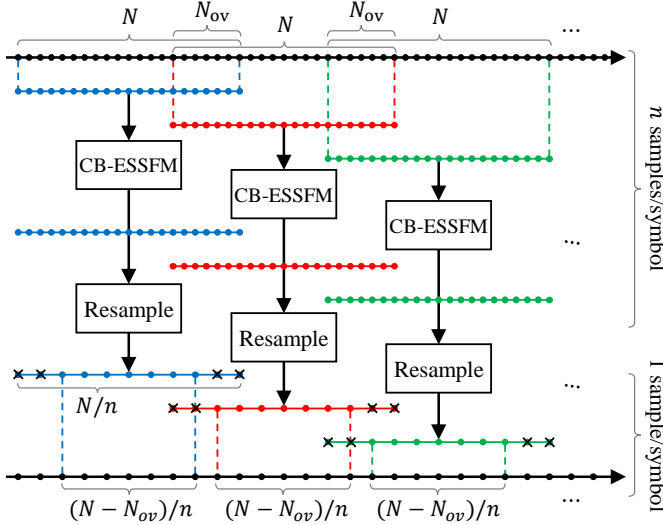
$N$ $N_{\text{ov}}$ $N$ $N_{\text{ov}}$ $N$ ...

CB-ESSFM

CB-ESSFM

CB-ESSFM

...

Resample

Resample

Resample

...

$N/n$

$(N - N_{ov})/n$ $(N - N_{ov})/n$ $(N - N_{ov})/n$ ...

$n$ samples/symbol

1 sample/symbol